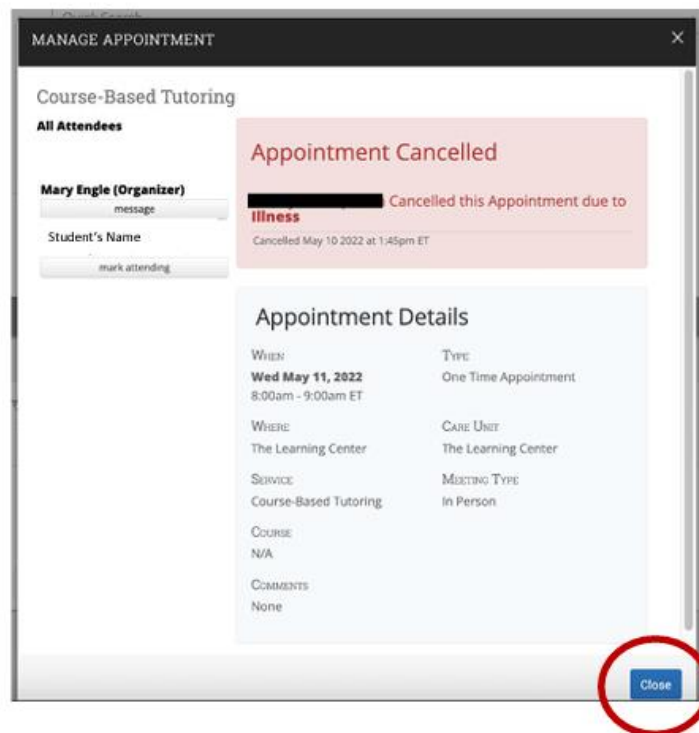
MANAGE APPOINTMENT

×

Course-Based Tutoring

All Attendees

Mary Engle (Organizer)

message

Student's Name

mark attending

Appointment Cancelled

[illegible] Cancelled this Appointment due to Illness

Cancelled May 10 2022 at 1:45pm ET

Appointment Details

When

Wed May 11, 2022

8:00am - 9:00am ET

Type

One Time Appointment

Where

The Learning Center

Care Unit

The Learning Center

Service

Course-Based Tutoring

Meeting Type

In Person

Course

N/A

Comments

None

Close